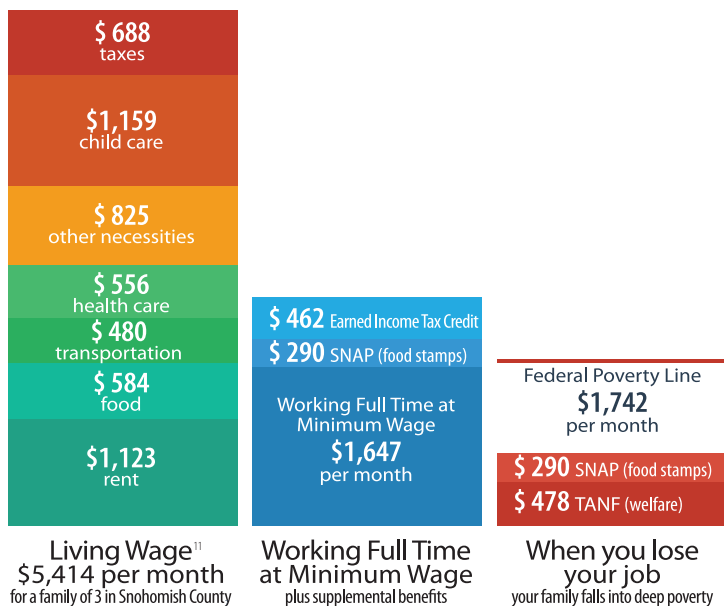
$ 688
taxes

$1,159
child care

$ 825
other necessities

$ 556
health care

$ 480
transportation

$ 584
food

$1,123
rent

$ 462 Earned Income Tax Credit

$ 290 SNAP (food stamps)

Working Full Time at Minimum Wage
$1,647
per month

Federal Poverty Line
$1,742
per month

$ 290 SNAP (food stamps)

$ 478 TANF (welfare)

Living Wage$^{11}$
$5,414 per month
for a family of 3 in Snohomish County

Working Full Time at Minimum Wage
plus supplemental benefits

When you lose your job
your family falls into deep poverty